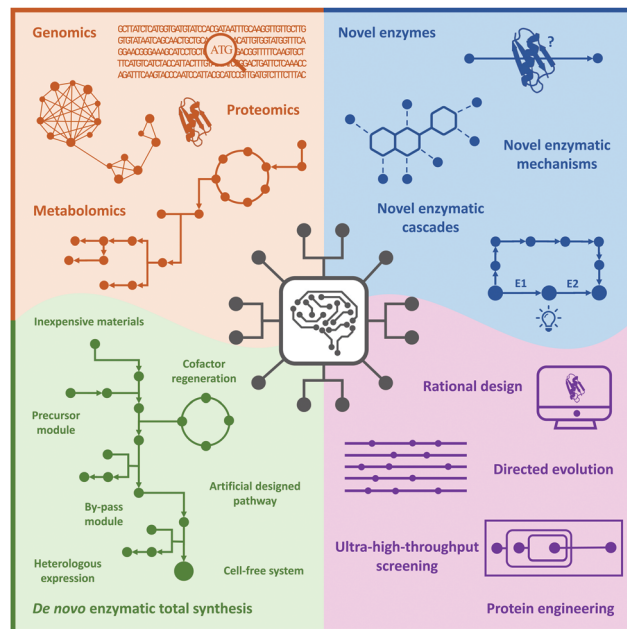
Genomics

GCTTATCTCATCGTGATGTATCCACGATAATTTCCAAGGTTGTTCGTTG
GTGTATAATCAGCAACTGCTGCACATTGTGGTATGGTTTCA
GGAACGGGAAAGCATCCTGCG ATG CAGCGGTTTTCAAGTGCT
TTCATGTCATCTACCATTACTTTGT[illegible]GAGCTGATTCTCAAACC
AGATTTCAAGTACCCAATCCATTACGCATCCGTTGATGTCTTTCTTTAC

Proteomics

Metabolomics

Novel enzymes

?

Novel enzymatic mechanisms

Novel enzymatic cascades

E1

E2

Inexpensive materials

Cofactor regeneration

Precursor module

Artificial designed pathway

By-pass module

Heterologous expression

Cell-free system

De novo enzymatic total synthesis

Rational design

Directed evolution

Ultra-high-throughput screening

Protein engineering